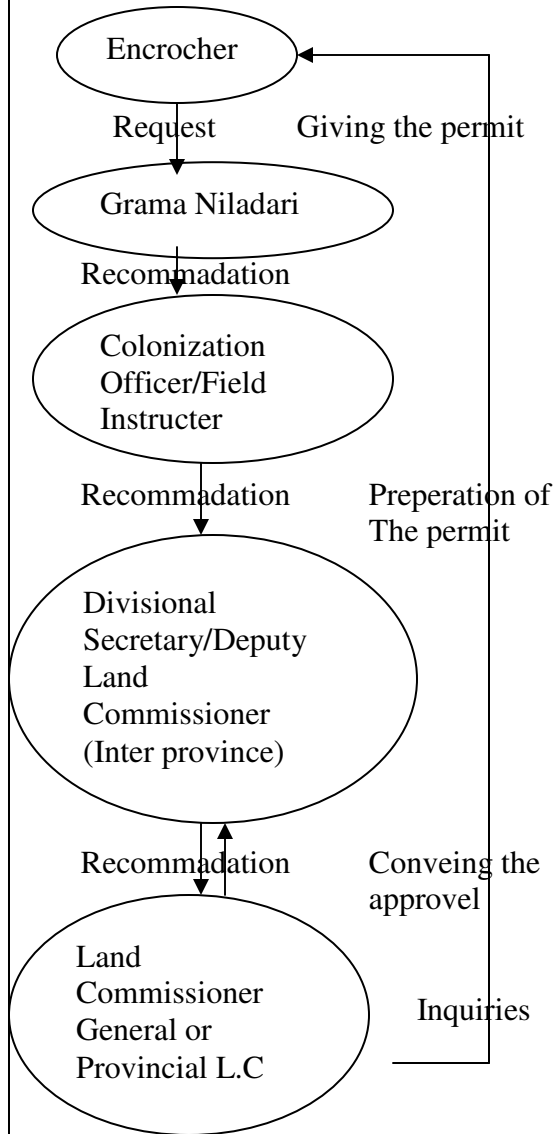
Encrocher

Request

Giving the permit

Grama Niladari

Recommadation

Colonization Officer/Field Instructer

Recommadation

Preperation of The permit

Divisional Secretary/Deputy Land Commissioner (Inter province)

Recommadation

Conveing the approvel

Land Commissioner General or Provincial L.C

Inquiries